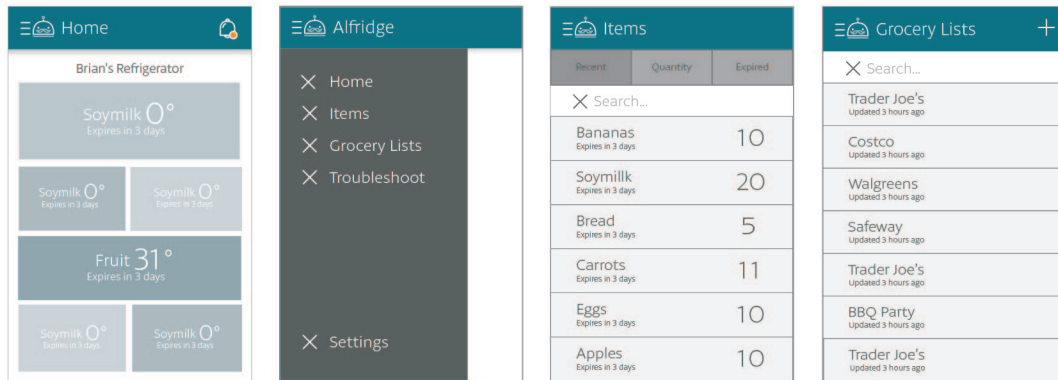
Home

Brian's Refrigerator

Soymilk 0°
Expires in 3 days

Soymilk 0°
Expires in 3 days

Soymilk 0°
Expires in 3 days

Fruit 31°
Expires in 3 days

Soymilk 0°
Expires in 3 days

Soymilk 0°
Expires in 3 days

Alfridge

Home
Items
Grocery Lists
Troubleshoot

Settings

Items

| Recent | Quantity | Expired |
|---|---|---|

Search...

| Item | Quantity |
|---|---|
| Bananas Expires in 3 days | 10 |
| Soymillk Expires in 3 days | 20 |
| Bread Expires in 3 days | 5 |
| Carrots Expires in 3 days | 11 |
| Eggs Expires in 3 days | 10 |
| Apples Expires in 3 days | 10 |

Grocery Lists +

Search...

Trader Joe's
Updated 3 hours ago

Costco
Updated 3 hours ago

Walgreens
Updated 3 hours ago

Safeway
Updated 3 hours ago

Trader Joe's
Updated 3 hours ago

BBQ Party
Updated 3 hours ago

Trader Joe's
Updated 3 hours ago